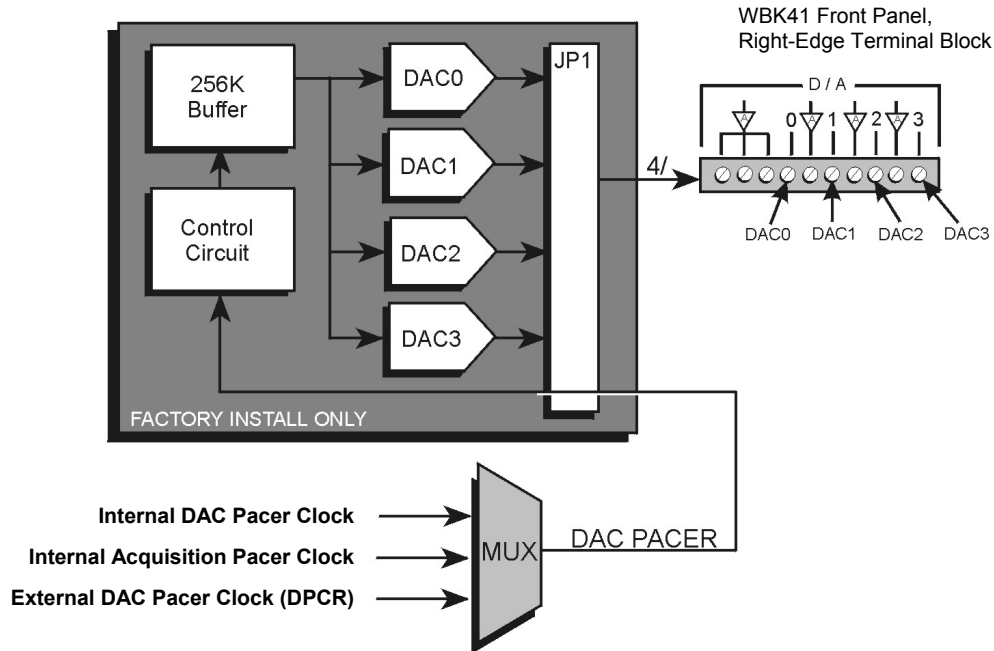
WBK41 Front Panel,
Right-Edge Terminal Block

256K Buffer

Control Circuit

DAC0

DAC1

DAC2

DAC3

JP1

4/

D / A

0 1 2 3

DAC0 DAC1 DAC2 DAC3

FACTORY INSTALL ONLY

Internal DAC Pacer Clock

Internal Acquisition Pacer Clock

External DAC Pacer Clock (DPCR)

MUX

DAC PACER